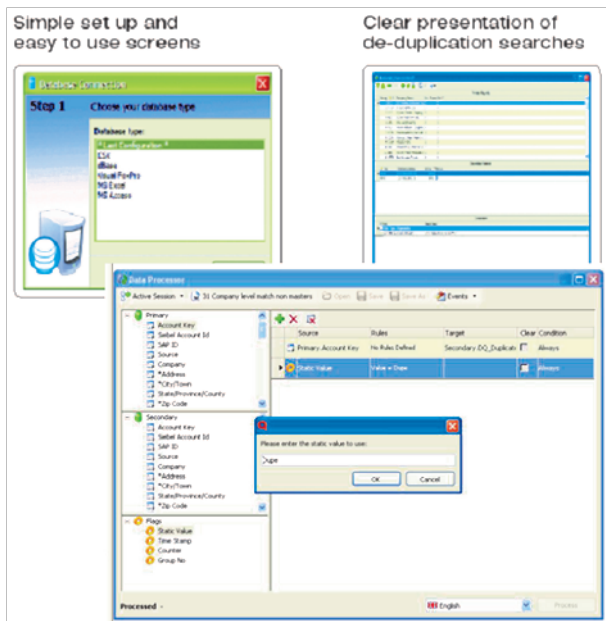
Simple set up and easy to use screens

Clear presentation of de-duplication searches

Database connection

Step 1 Choose your database type

Database type:

*Last Configuration*
CSV
dBase
Visual FoxPro
MS Excel
MS Access

Data Processor

Active Session 31 Company level match non masters Open Save Save As Events

Primary
Account Key
Siebel Account Id
SAP ID
Source
Company
*Address
*City/Town
State/Province/County
*Zip Code

Secondary
Account Key
Siebel Account Id
SAP ID
Source
Company
*Address
*City/Town
State/Province/County
*Zip Code

Flags
Static Value
Time Stamp
Counter
Group No

| | Source | Rules | Target | Clear | Condition |
|---|---|---|---|---|---|
| | Primary Account Key | No Rules Defined | Secondary.DQ_Duplicat | | Always |
| | Static Value | Value = Dupe | | | Always |

Please enter the static value to use:

Dupe

OK Cancel

Processed

English

Process